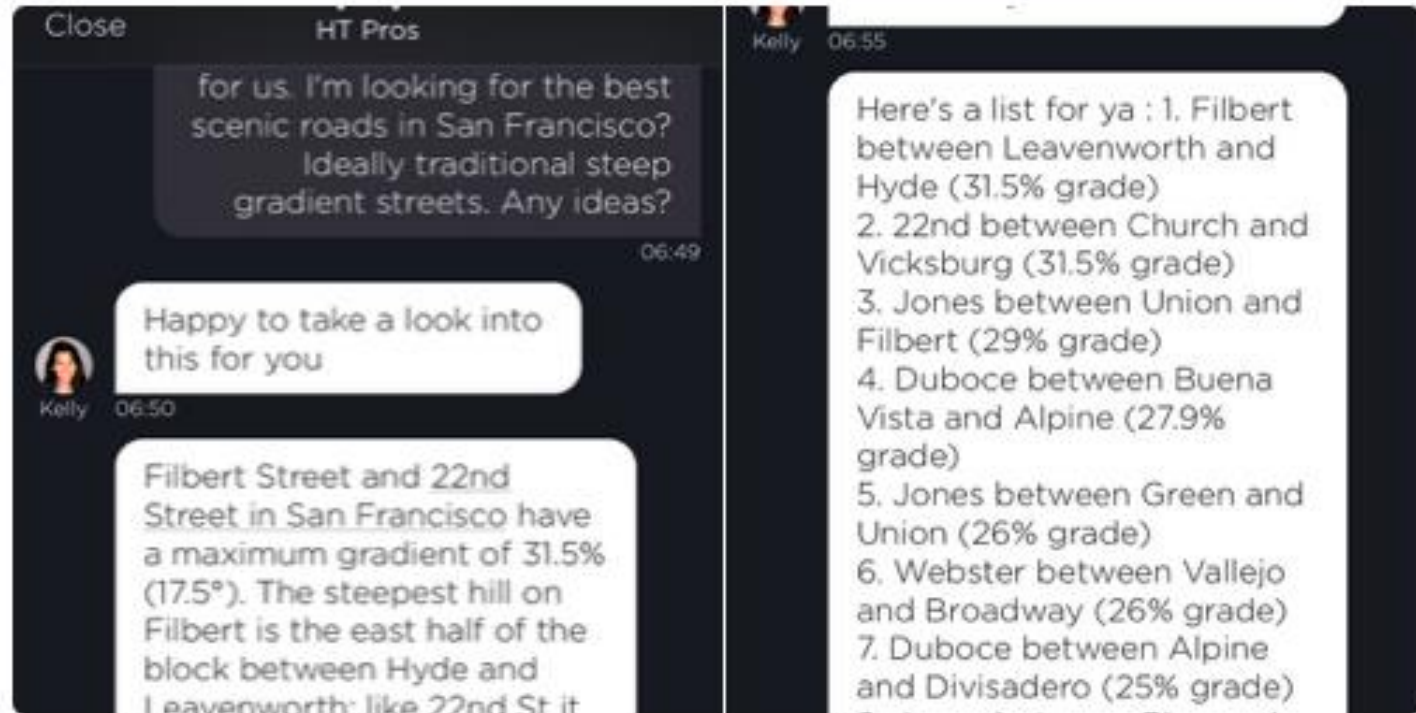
Close
HT Pros

for us. I'm looking for the best scenic roads in San Francisco? Ideally traditional steep gradient streets. Any ideas?

06:49

Happy to take a look into this for you

Kelly 06:50

Filbert Street and 22nd Street in San Francisco have a maximum gradient of 31.5% (17.5°). The steepest hill on Filbert is the east half of the block between Hyde and Leavenworth; like 22nd St it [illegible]

Kelly 06:55

Here's a list for ya : 1. Filbert between Leavenworth and Hyde (31.5% grade)
2. 22nd between Church and Vicksburg (31.5% grade)
3. Jones between Union and Filbert (29% grade)
4. Duboce between Buena Vista and Alpine (27.9% grade)
5. Jones between Green and Union (26% grade)
6. Webster between Vallejo and Broadway (26% grade)
7. Duboce between Alpine and Divisadero (25% grade)
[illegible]